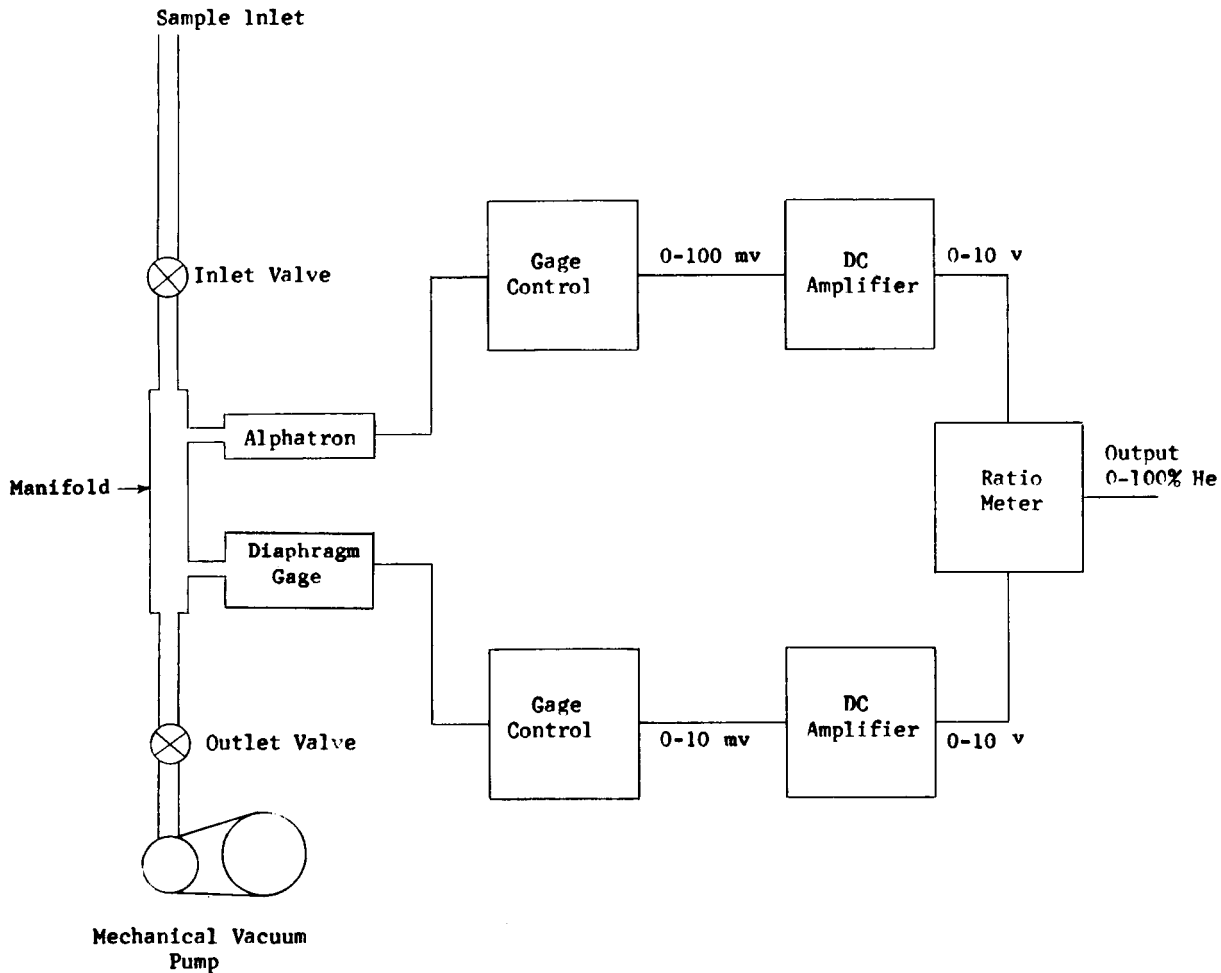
Sample Inlet

Inlet Valve

Gage Control

0-100 mv

DC Amplifier

0-10 v

Alphatron

Manifold

Ratio Meter

Output 0-100% He

Diaphragm Gage

Gage Control

0-10 mv

DC Amplifier

0-10 v

Outlet Valve

Mechanical Vacuum Pump